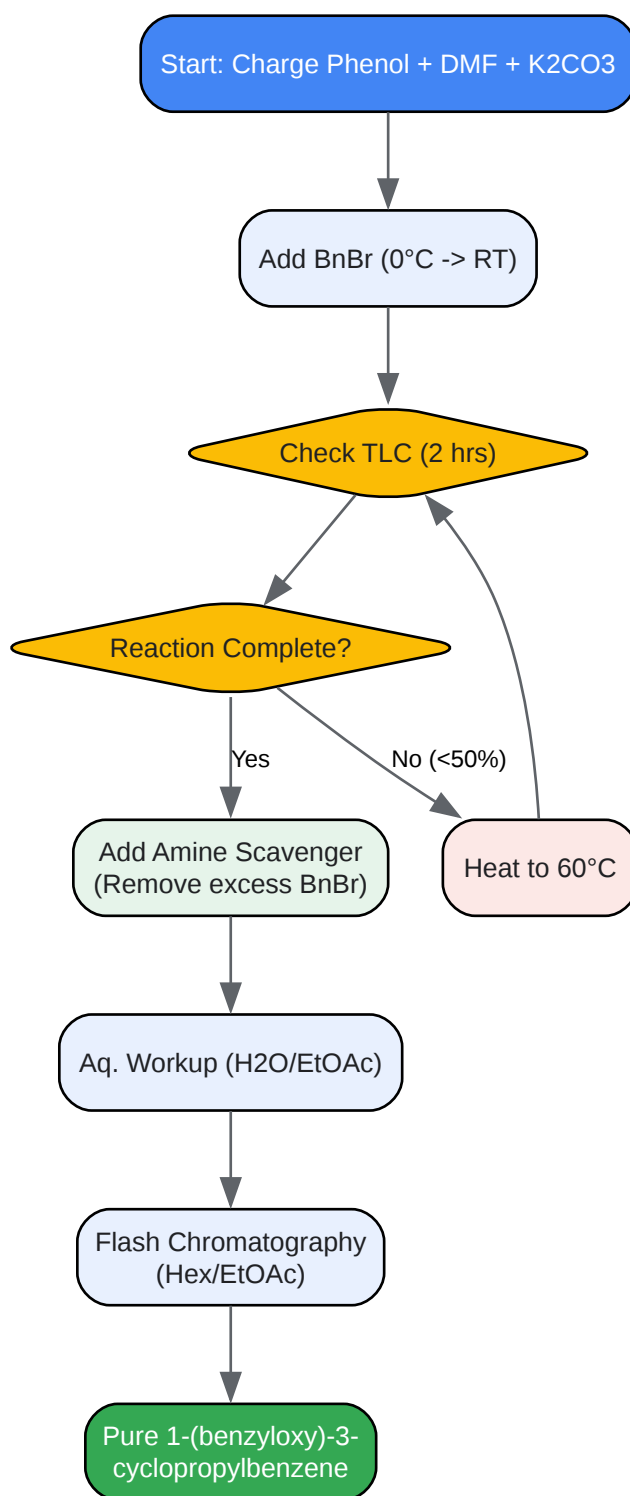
Start: Charge Phenol + DMF + K2CO3

Add BnBr (0°C -> RT)

Check TLC (2 hrs)

Reaction Complete?

Yes

No (<50%)

Add Amine Scavenger (Remove excess BnBr)

Heat to 60°C

Aq. Workup (H2O/EtOAc)

Flash Chromatography (Hex/EtOAc)

Pure 1-(benzyloxy)-3-cyclopropylbenzene